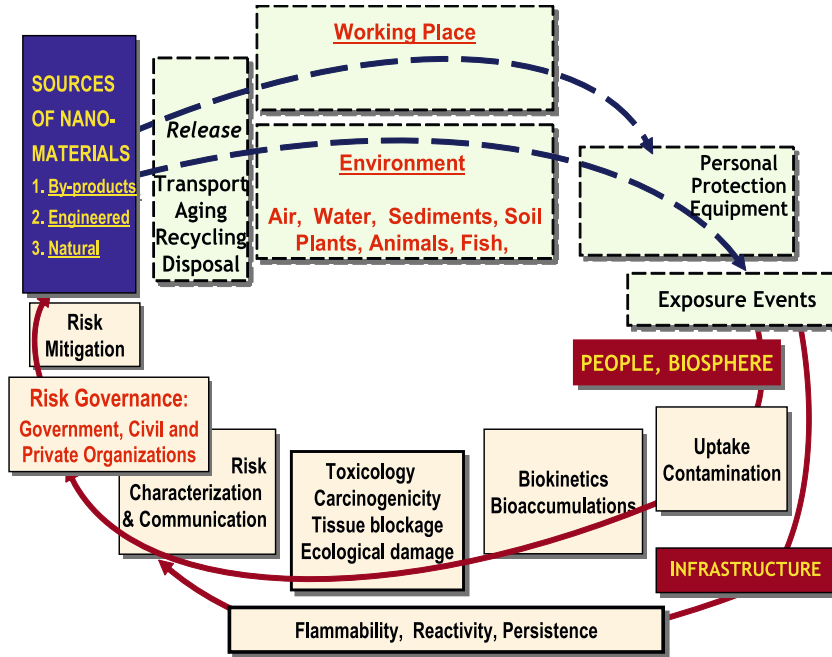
SOURCES OF NANO-MATERIALS
1. By-products
2. Engineered
3. Natural

Release

Transport
Aging
Recycling
Disposal

Working Place

Environment
Air, Water, Sediments, Soil
Plants, Animals, Fish,

Personal Protection Equipment

Exposure Events

PEOPLE, BIOSPHERE

Risk Mitigation

Risk Governance:
Government, Civil and Private Organizations

Risk Characterization & Communication

Toxicology
Carcinogenicity
Tissue blockage
Ecological damage

Biokinetics
Bioaccumulations

Uptake
Contamination

INFRASTRUCTURE

Flammability, Reactivity, Persistence